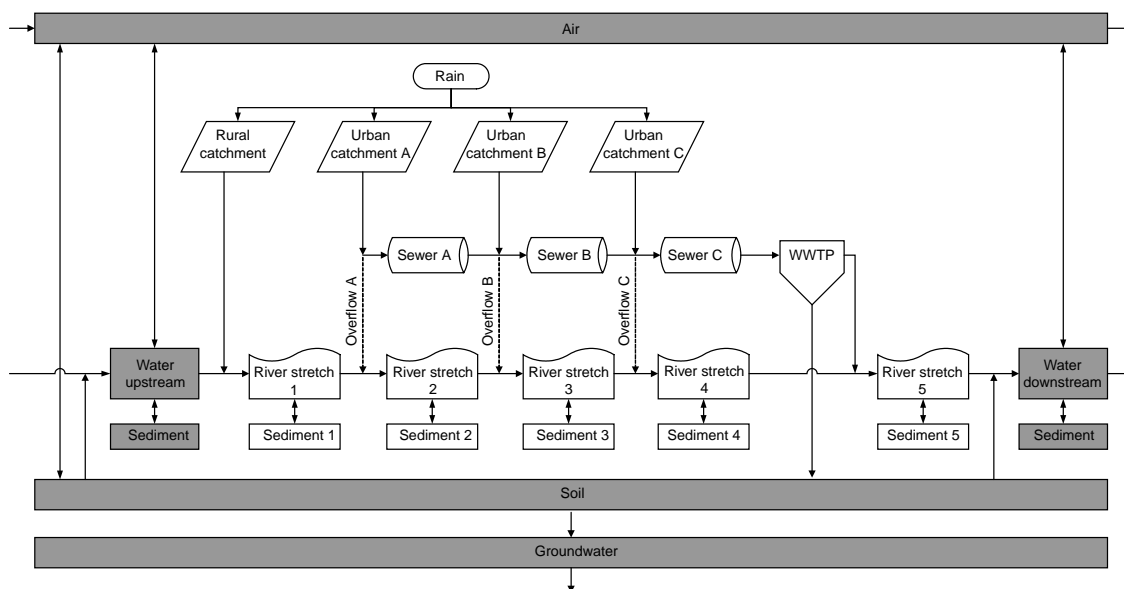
Air

Rain

Rural catchment

Urban catchment A

Urban catchment B

Urban catchment C

Sewer A

Sewer B

Sewer C

WWTP

Overflow A

Overflow B

Overflow C

Water upstream

River stretch 1

River stretch 2

River stretch 3

River stretch 4

River stretch 5

Water downstream

Sediment

Sediment 1

Sediment 2

Sediment 3

Sediment 4

Sediment 5

Sediment

Soil

Groundwater